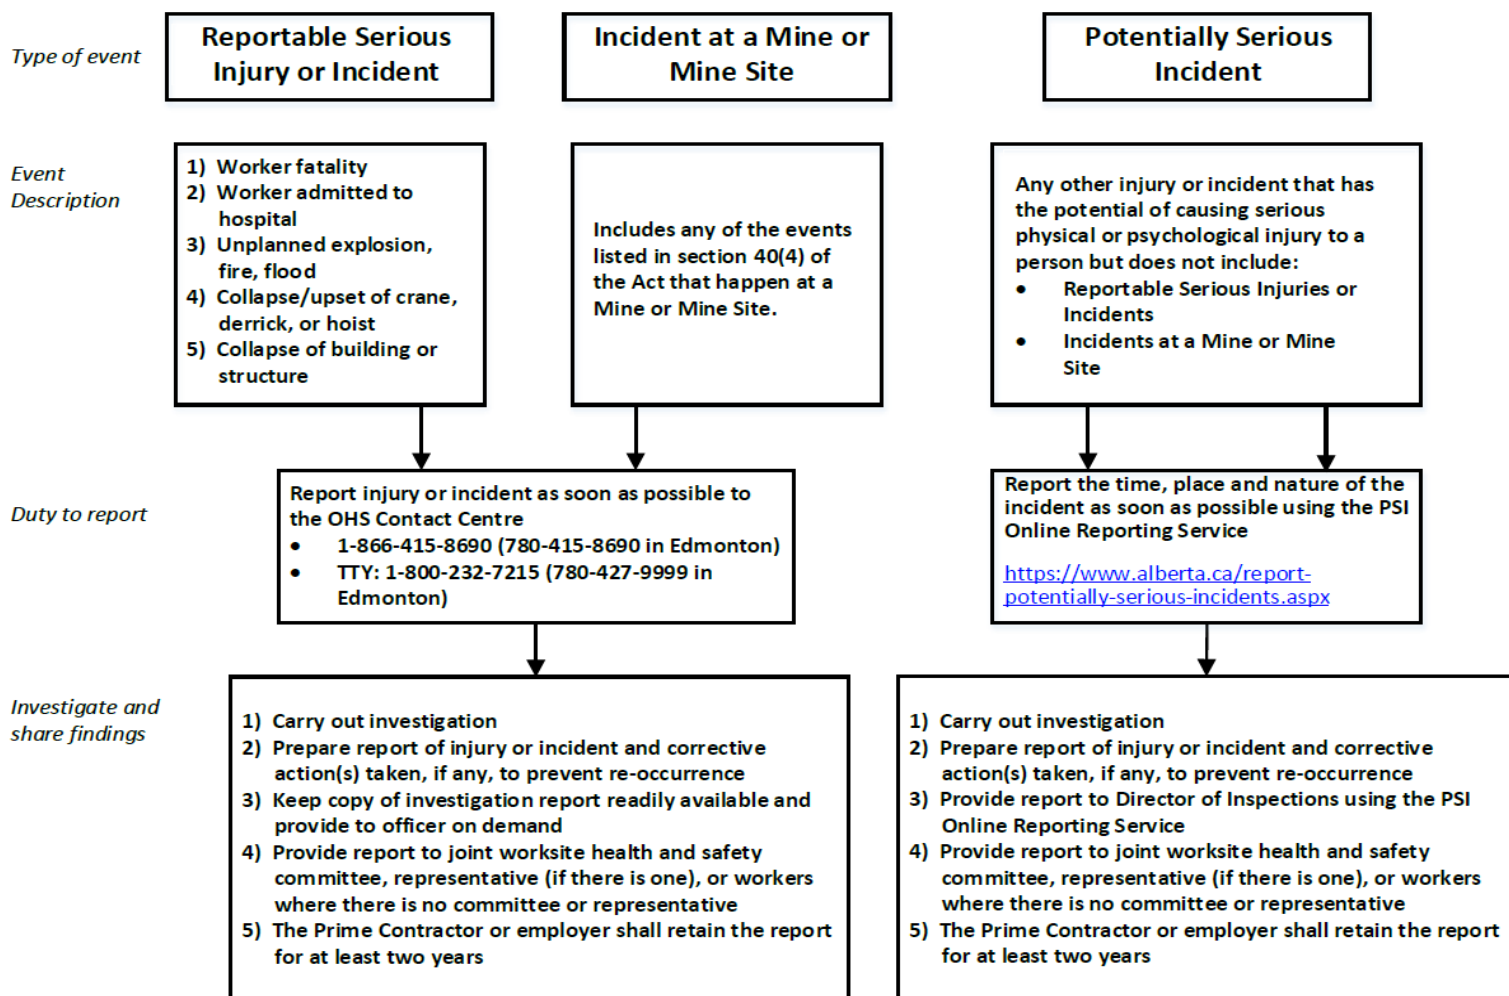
Type of event

Reportable Serious Injury or Incident

Incident at a Mine or Mine Site

Potentially Serious Incident

Event Description

1) Worker fatality
2) Worker admitted to hospital
3) Unplanned explosion, fire, flood
4) Collapse/upset of crane, derrick, or hoist
5) Collapse of building or structure

Includes any of the events listed in section 40(4) of the Act that happen at a Mine or Mine Site.

Any other injury or incident that has the potential of causing serious physical or psychological injury to a person but does not include:
• Reportable Serious Injuries or Incidents
• Incidents at a Mine or Mine Site

Duty to report

Report injury or incident as soon as possible to the OHS Contact Centre
• 1-866-415-8690 (780-415-8690 in Edmonton)
• TTY: 1-800-232-7215 (780-427-9999 in Edmonton)

Report the time, place and nature of the incident as soon as possible using the PSI Online Reporting Service

https://www.alberta.ca/report-potentially-serious-incidents.aspx

Investigate and share findings

1) Carry out investigation
2) Prepare report of injury or incident and corrective action(s) taken, if any, to prevent re-occurrence
3) Keep copy of investigation report readily available and provide to officer on demand
4) Provide report to joint worksite health and safety committee, representative (if there is one), or workers where there is no committee or representative
5) The Prime Contractor or employer shall retain the report for at least two years

1) Carry out investigation
2) Prepare report of injury or incident and corrective action(s) taken, if any, to prevent re-occurrence
3) Provide report to Director of Inspections using the PSI Online Reporting Service
4) Provide report to joint worksite health and safety committee, representative (if there is one), or workers where there is no committee or representative
5) The Prime Contractor or employer shall retain the report for at least two years